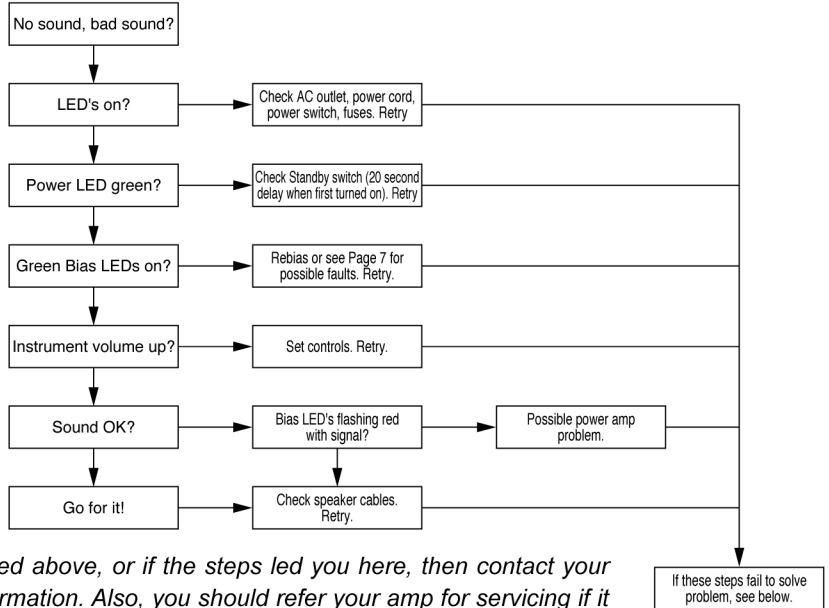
No sound, bad sound?

LED's on?

Check AC outlet, power cord, power switch, fuses. Retry

Power LED green?

Check Standby switch (20 second delay when first turned on). Retry

Green Bias LEDs on?

Rebias or see Page 7 for possible faults. Retry.

Instrument volume up?

Set controls. Retry.

Sound OK?

Bias LED's flashing red with signal?

Possible power amp problem.

Go for it!

Check speaker cables. Retry.

If these steps fail to solve problem, see below.

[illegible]ed above, or if the steps led you here, then contact your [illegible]rmation. Also, you should refer your amp for servicing if it